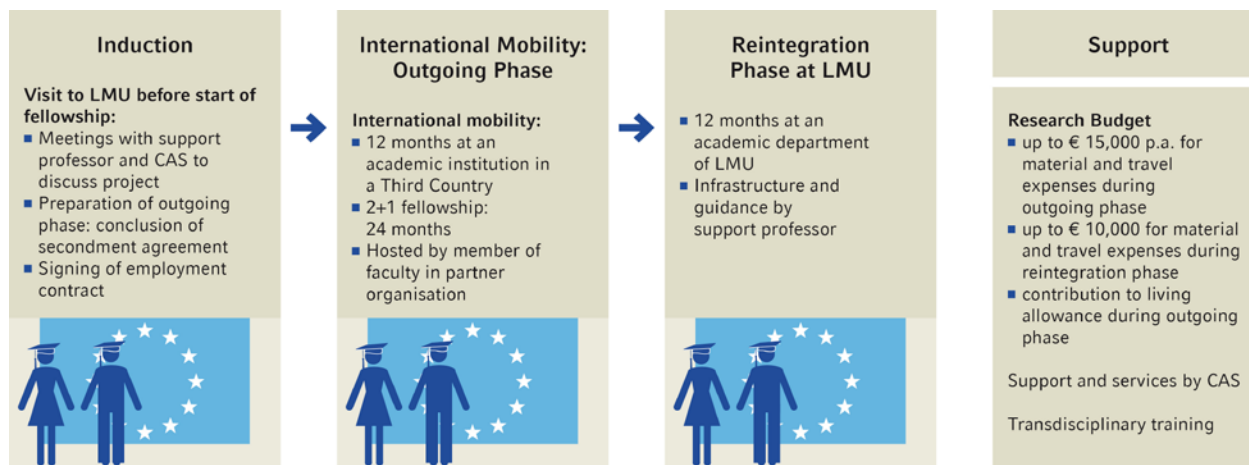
Induction

Visit to LMU before start of fellowship:
- Meetings with support professor and CAS to discuss project
- Preparation of outgoing phase: conclusion of secondment agreement
- Signing of employment contract

International Mobility: Outgoing Phase

International mobility:
- 12 months at an academic institution in a Third Country
- 2+1 fellowship: 24 months
- Hosted by member of faculty in partner organisation

Reintegration Phase at LMU

- 12 months at an academic department of LMU
- Infrastructure and guidance by support professor

Support

Research Budget
- up to € 15,000 p.a. for material and travel expenses during outgoing phase
- up to € 10,000 for material and travel expenses during reintegration phase
- contribution to living allowance during outgoing phase

Support and services by CAS

Transdisciplinary training